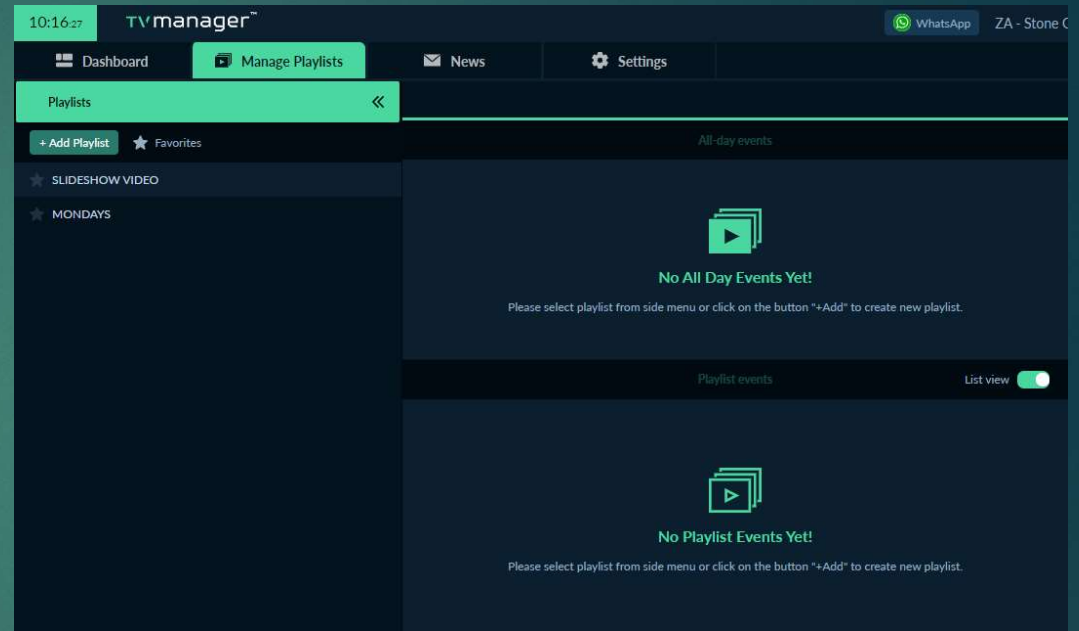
10:16:27 TVmanager™ WhatsApp ZA - Stone C

Dashboard Manage Playlists News Settings

Playlists «

+ Add Playlist Favorites

SLIDESHOW VIDEO

MONDAYS

All-day events

No All Day Events Yet!

Please select playlist from side menu or click on the button "+Add" to create new playlist.

Playlist events List view

No Playlist Events Yet!

Please select playlist from side menu or click on the button "+Add" to create new playlist.